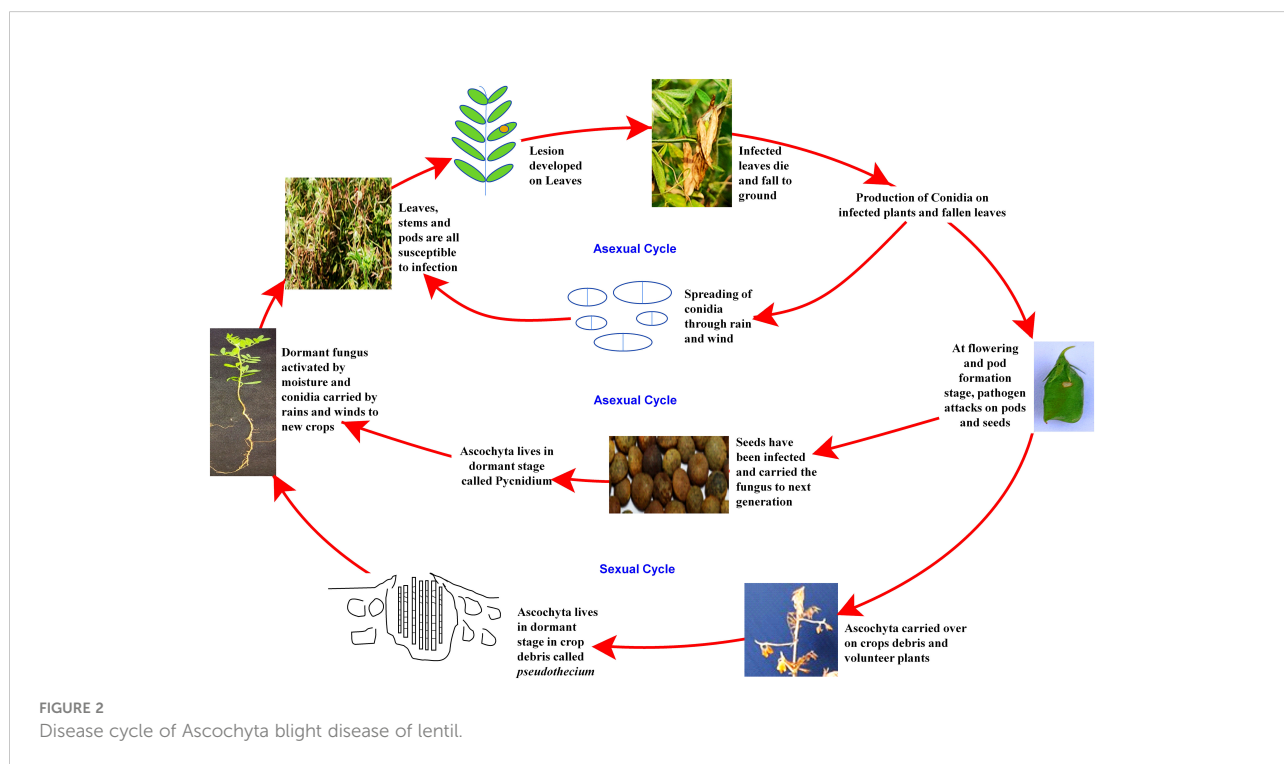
Lesion developed on Leaves

Infected leaves die and fall to ground

Production of Conidia on infected plants and fallen leaves

Leaves, stems and pods are all susceptible to infection

Asexual Cycle

Spreading of conidia through rain and wind

Dormant fungus activated by moisture and conidia carried by rains and winds to new crops

At flowering and pod formation stage, pathogen attacks on pods and seeds

Asexual Cycle

Ascochyta lives in dormant stage called Pycnidium

Seeds have been infected and carried the fungus to next generation

Sexual Cycle

Ascochyta lives in dormant stage in crop debris called *pseudothecium*

Ascochyta carried over on crops debris and volunteer plants

FIGURE 2
Disease cycle of Ascochyta blight disease of lentil.